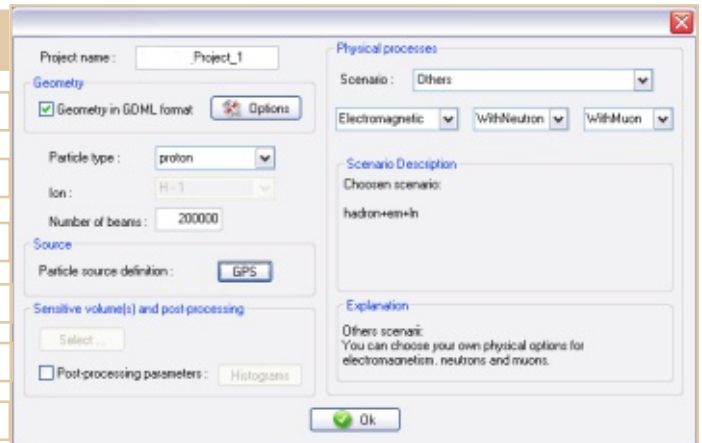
Project name : _Project_1

Geometry

Geometry in GDML format

Options

Particle type : proton

Ion : H - 1

Number of beams : 200000

Source

Particle source definition : GPS

Sensitive volume(s) and post-processing

Select ...

Post-processing parameters : Histograms

Physical processes

Scenario : Others

Electromagnetic WithNeutron WithMuon

Scenario Description

Choosen scenario:

hadron+em+ln

Explanation

Others scenarii:
You can choose your own physical options for electromagnetism, neutrons and muons.

Ok